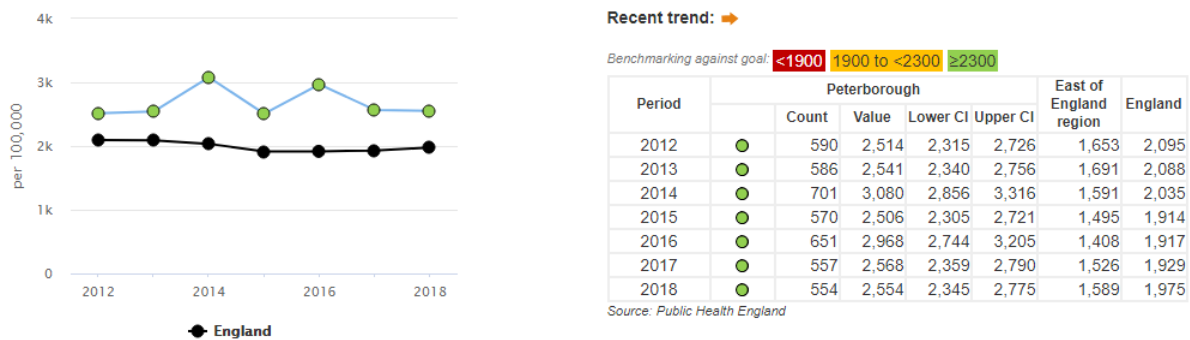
4k
3k
2k
1k
0
per 100,000
2012
2014
2016
2018
England

Recent trend:

Benchmarking against goal: <1900 1900 to <2300 ≥2300

| Period | Peterborough | | | | | East of England region | England |
|---|---|---|---|---|---|---|---|
| | | Count | Value | Lower CI | Upper CI | | |
| 2012 | | 590 | 2,514 | 2,315 | 2,726 | 1,653 | 2,095 |
| 2013 | | 586 | 2,541 | 2,340 | 2,756 | 1,691 | 2,088 |
| 2014 | | 701 | 3,080 | 2,856 | 3,316 | 1,591 | 2,035 |
| 2015 | | 570 | 2,506 | 2,305 | 2,721 | 1,495 | 1,914 |
| 2016 | | 651 | 2,968 | 2,744 | 3,205 | 1,408 | 1,917 |
| 2017 | | 557 | 2,568 | 2,359 | 2,790 | 1,526 | 1,929 |
| 2018 | | 554 | 2,554 | 2,345 | 2,775 | 1,589 | 1,975 |

Source: Public Health England